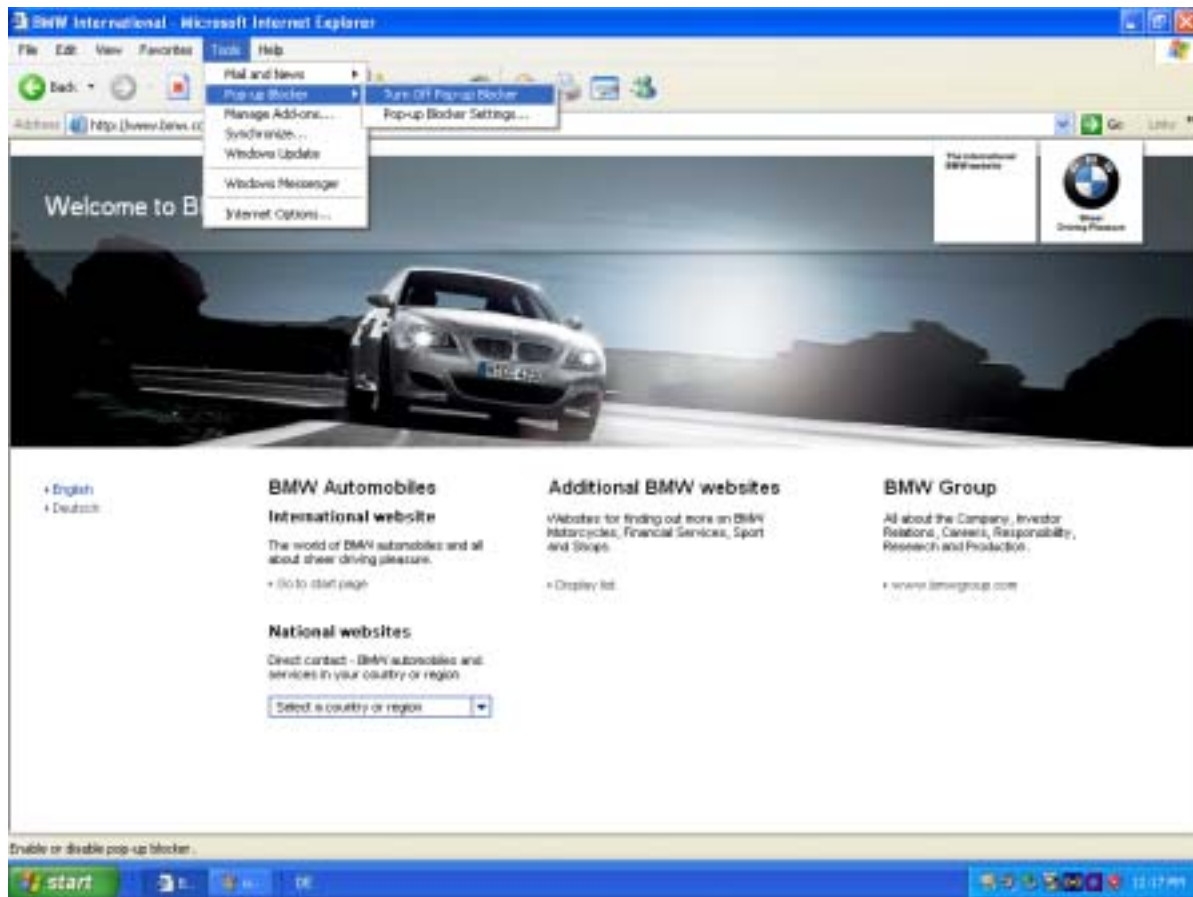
BMW International - Microsoft Internet Explorer

File Edit View Favorites Tools Help

Back

Address http://www.bmw.c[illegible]

Go Links

Mail and News
Pop-up Blocker
Manage Add-ons...
Synchronize...
Windows Update
Windows Messenger
Internet Options...

Turn Off Pop-up Blocker
Pop-up Blocker Settings...

Welcome to B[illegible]

The international BMW website

Sheer Driving Pleasure

• English
• Deutsch

BMW Automobiles

International website

The world of BMW automobiles and all about sheer driving pleasure.

• Go to start page

National websites

Direct contact - BMW automobiles and services in your country or region

Select a country or region

Additional BMW websites

Websites for finding out more on BMW Motorcycles, Financial Services, Sport and Shops

• Display list

BMW Group

All about the Company, Investor Relations, Careers, Responsibility, Research and Production.

• www.bmwgroup.com

Enable or disable pop-up blocker.

start

DE

11:17 PM